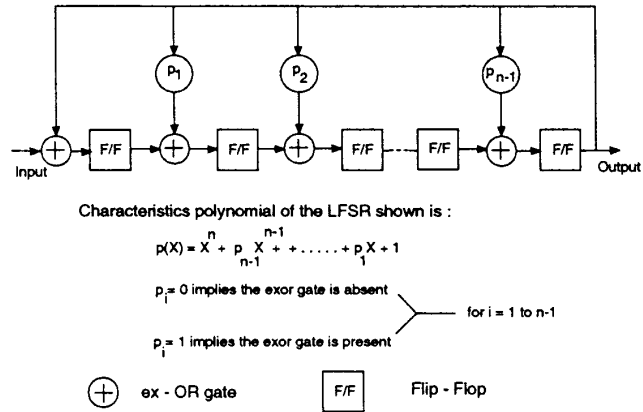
$p_1$

$p_2$

$p_{n-1}$

Input

F/F

F/F

F/F

F/F

F/F

Output

Characteristics polynomial of the LFSR shown is :

$p(X) = X^n + p_{n-1}X^{n-1} + + \ldots\ldots + p_1X + 1$

$p_i = 0$ implies the exor gate is absent

$p_i = 1$ implies the exor gate is present

for i = 1 to n-1

ex - OR gate

F/F

Flip - Flop